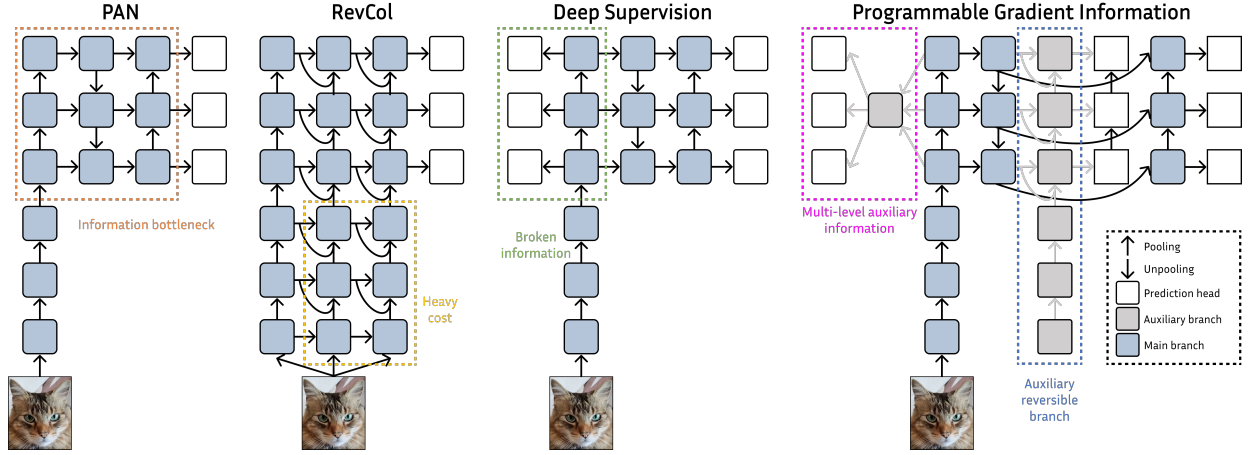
PAN

Information bottleneck

RevCol

Heavy cost

Deep Supervision

Broken information

Programmable Gradient Information

Multi-level auxiliary information

Auxiliary reversible branch

Pooling
Unpooling
Prediction head
Auxiliary branch
Main branch